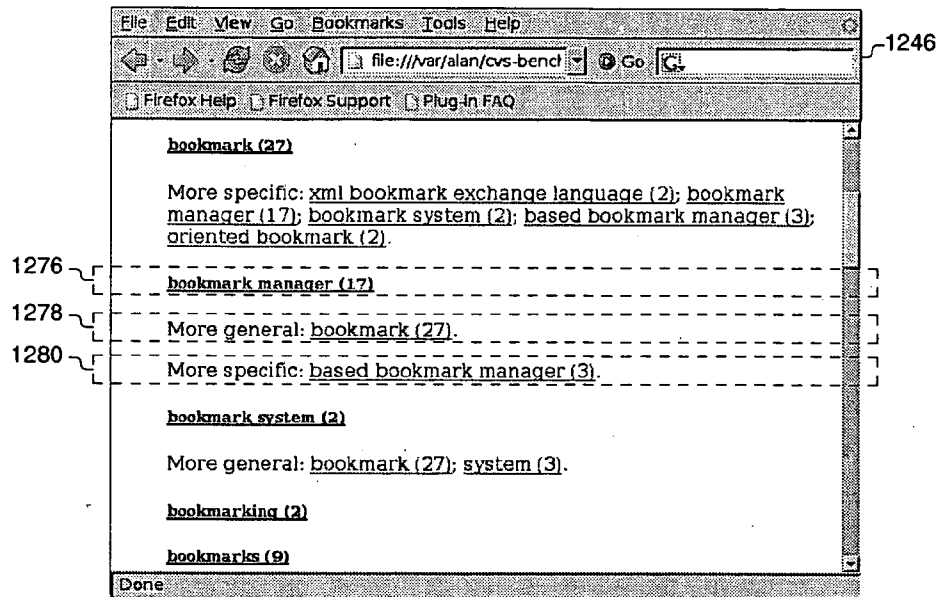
File Edit View Go Bookmarks Tools Help

file:///var/alan/cvs-bench Go G

1246

Firefox Help Firefox Support Plug-in FAQ

bookmark (27)

More specific: xml bookmark exchange language (2); bookmark manager (17); bookmark system (2); based bookmark manager (3); oriented bookmark (2).

1276

bookmark manager (17)

1278

More general: bookmark (27).

1280

More specific: based bookmark manager (3).

bookmark system (2)

More general: bookmark (27); system (3).

bookmarking (2)

bookmarks (9)

Done